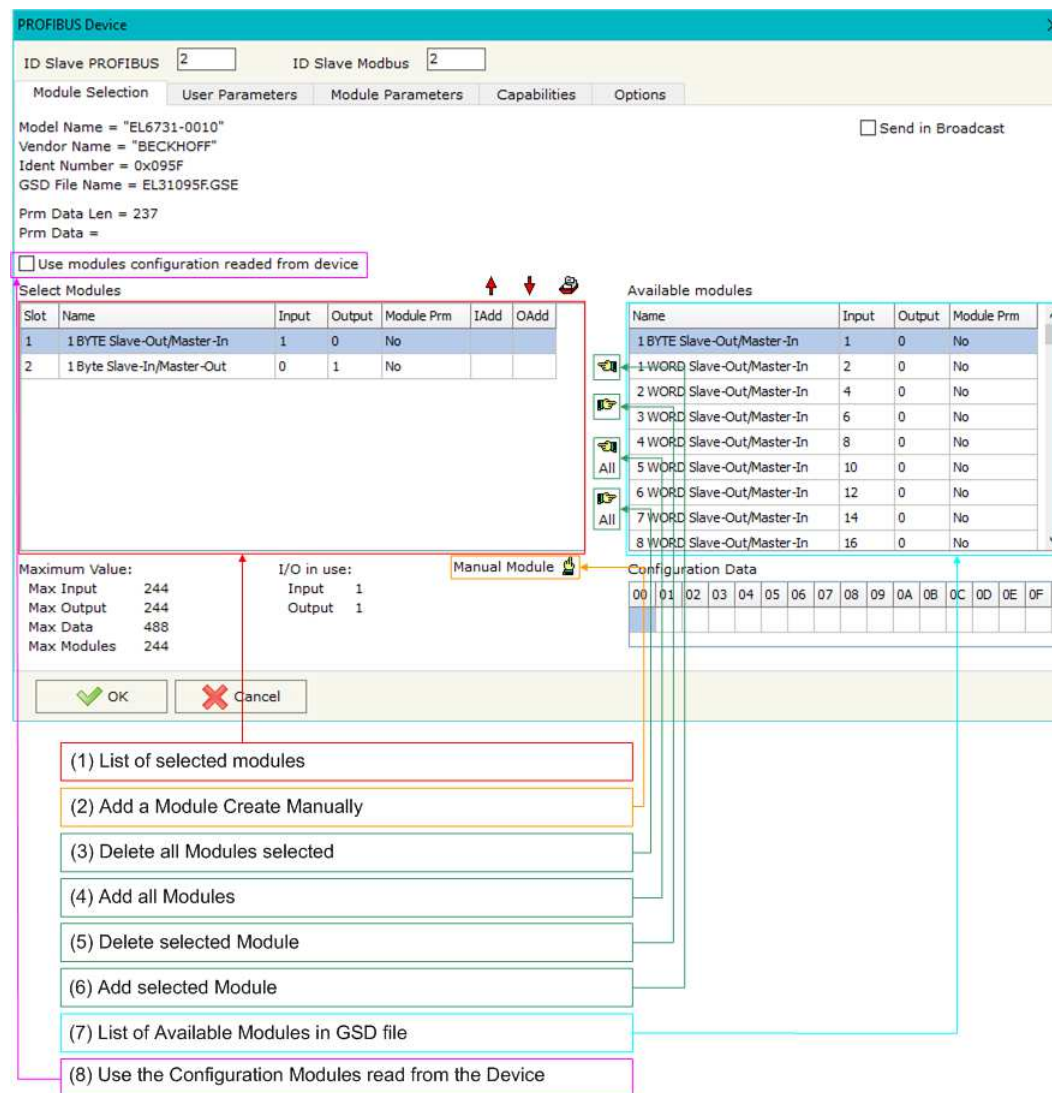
PROFIBUS Device

ID Slave PROFIBUS 2 ID Slave Modbus 2

Module Selection | User Parameters | Module Parameters | Capabilities | Options

Model Name = "EL6731-0010"
Vendor Name = "BECKHOFF"
Ident Number = 0x095F
GSD File Name = EL31095F.GSE

Send in Broadcast

Prm Data Len = 237
Prm Data =

Use modules configuration readed from device

Select Modules

| Slot | Name | Input | Output | Module Prm | IAdd | OAdd |
|---|---|---|---|---|---|---|
| 1 | 1 BYTE Slave-Out/Master-In | 1 | 0 | No | | |
| 2 | 1 Byte Slave-In/Master-Out | 0 | 1 | No | | |

All
All

Available modules

| Name | Input | Output | Module Prm |
|---|---|---|---|
| 1 BYTE Slave-Out/Master-In | 1 | 0 | No |
| 1 WORD Slave-Out/Master-In | 2 | 0 | No |
| 2 WORD Slave-Out/Master-In | 4 | 0 | No |
| 3 WORD Slave-Out/Master-In | 6 | 0 | No |
| 4 WORD Slave-Out/Master-In | 8 | 0 | No |
| 5 WORD Slave-Out/Master-In | 10 | 0 | No |
| 6 WORD Slave-Out/Master-In | 12 | 0 | No |
| 7 WORD Slave-Out/Master-In | 14 | 0 | No |
| 8 WORD Slave-Out/Master-In | 16 | 0 | No |

Maximum Value:
Max Input 244
Max Output 244
Max Data 488
Max Modules 244

I/O in use:
Input 1
Output 1

Manual Module

Configuration Data

| 00 | 01 | 02 | 03 | 04 | 05 | 06 | 07 | 08 | 09 | 0A | 0B | 0C | 0D | 0E | 0F |
|---|---|---|---|---|---|---|---|---|---|---|---|---|---|---|---|
| | | | | | | | | | | | | | | | |

OK Cancel

(1) List of selected modules

(2) Add a Module Create Manually

(3) Delete all Modules selected

(4) Add all Modules

(5) Delete selected Module

(6) Add selected Module

(7) List of Available Modules in GSD file

(8) Use the Configuration Modules read from the Device